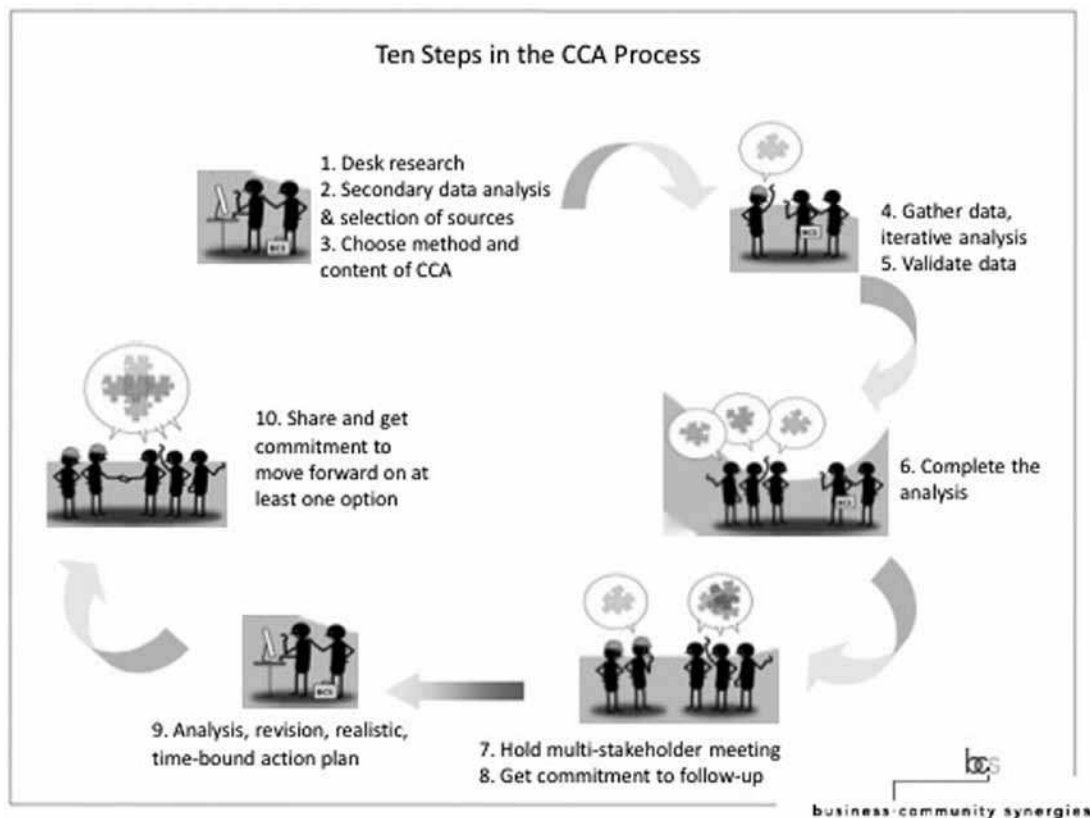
Ten Steps in the CCA Process

1. Desk research
2. Secondary data analysis & selection of sources
3. Choose method and content of CCA

BCS

4. Gather data, iterative analysis
5. Validate data

BCS

6. Complete the analysis

BCS

7. Hold multi-stakeholder meeting
8. Get commitment to follow-up

BCS

9. Analysis, revision, realistic, time-bound action plan

10. Share and get commitment to move forward on at least one option

bcs
business community synergies